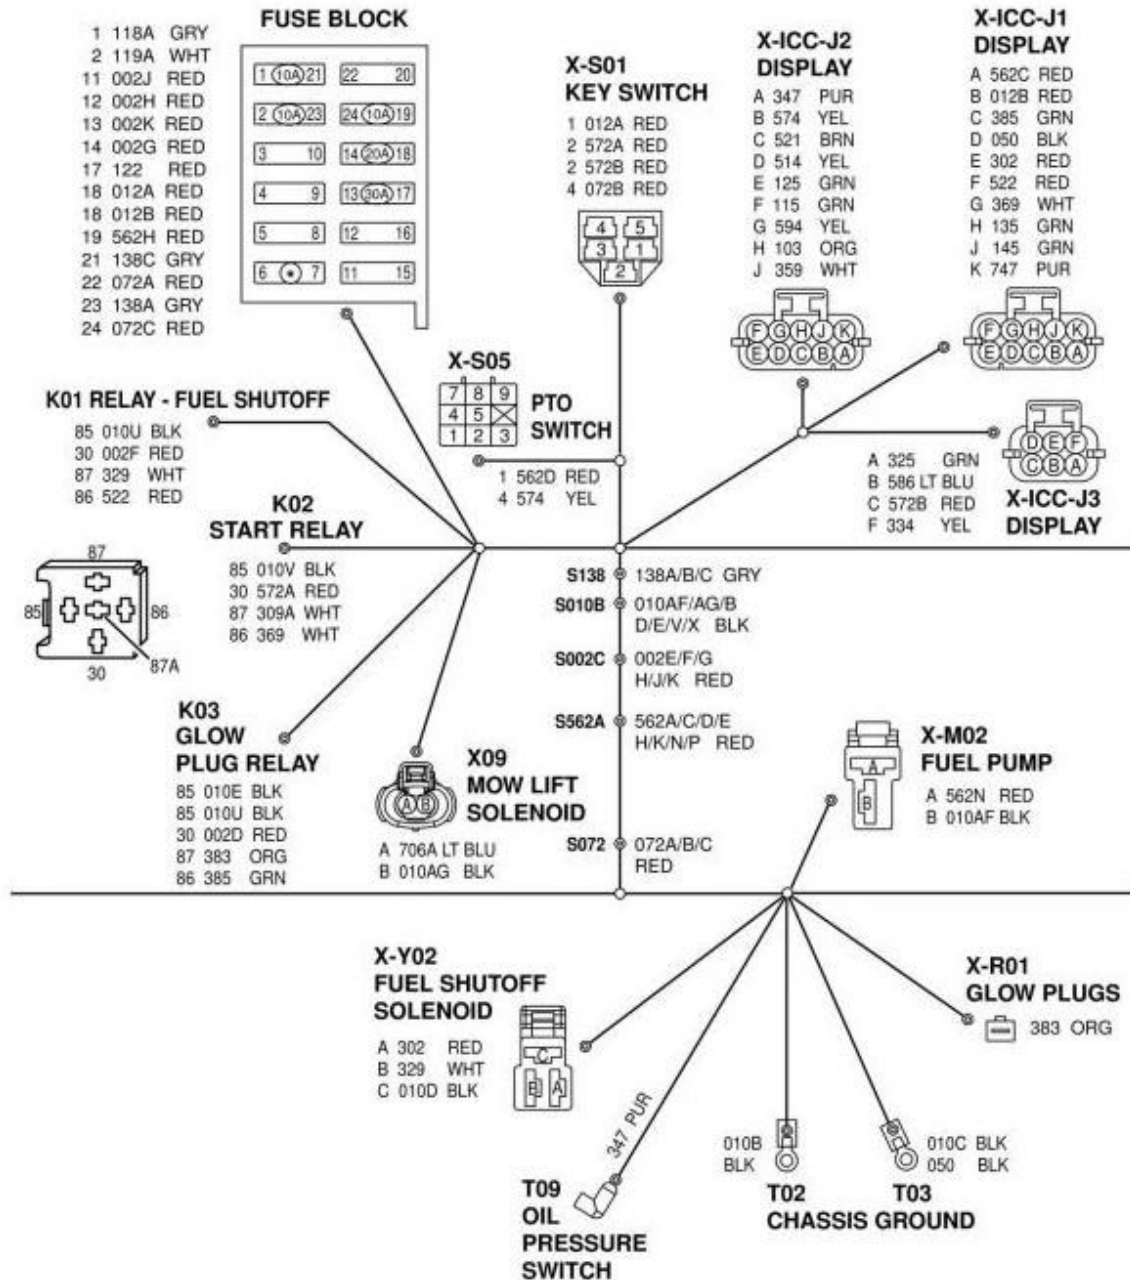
1 118A GRY
2 119A WHT
11 002J RED
12 002H RED
13 002K RED
14 002G RED
17 122 RED
18 012A RED
18 012B RED
19 562H RED
21 138C GRY
22 072A RED
23 138A GRY
24 072C RED

FUSE BLOCK

1 10A 21 | 22 20
2 10A 23 | 24 10A 19
3 10 | 14 20A 18
4 9 | 13 30A 17
5 8 | 12 16
6 7 | 11 15

X-S01
KEY SWITCH
1 012A RED
2 572A RED
2 572B RED
4 072B RED

4 5
3 1
2

X-ICC-J2
DISPLAY
A 347 PUR
B 574 YEL
C 521 BRN
D 514 YEL
E 125 GRN
F 115 GRN
G 594 YEL
H 103 ORG
J 359 WHT

F G H J K
E D C B A

X-ICC-J1
DISPLAY
A 562C RED
B 012B RED
C 385 GRN
D 050 BLK
E 302 RED
F 522 RED
G 369 WHT
H 135 GRN
J 145 GRN
K 747 PUR

F G H J K
E D C B A

X-S05
7 8 9
4 5
1 2 3
PTO SWITCH
1 562D RED
4 574 YEL

K01 RELAY - FUEL SHUTOFF
85 010U BLK
30 002F RED
87 329 WHT
86 522 RED

D E F
C B A

A 325 GRN
B 586 LT BLU
C 572B RED
F 334 YEL
X-ICC-J3
DISPLAY

K02
START RELAY
85 010V BLK
30 572A RED
87 309A WHT
86 369 WHT

87
85
86
87A
30

S138 138A/B/C GRY
S010B 010AF/AG/B D/E/V/X BLK
S002C 002E/F/G H/J/K RED
S562A 562A/C/D/E H/K/N/P RED
S072 072A/B/C RED

K03
GLOW
PLUG RELAY
85 010E BLK
85 010U BLK
30 002D RED
87 383 ORG
86 385 GRN

A B
X09
MOW LIFT
SOLENOID
A 706A LT BLU
B 010AG BLK

A
B
X-M02
FUEL PUMP
A 562N RED
B 010AF BLK

X-Y02
FUEL SHUTOFF
SOLENOID
A 302 RED
B 329 WHT
C 010D BLK

C
B A

X-R01
GLOW PLUGS
383 ORG

347 PUR

010B
BLK

010C BLK
050 BLK

T09
OIL
PRESSURE
SWITCH

T02 T03
CHASSIS GROUND